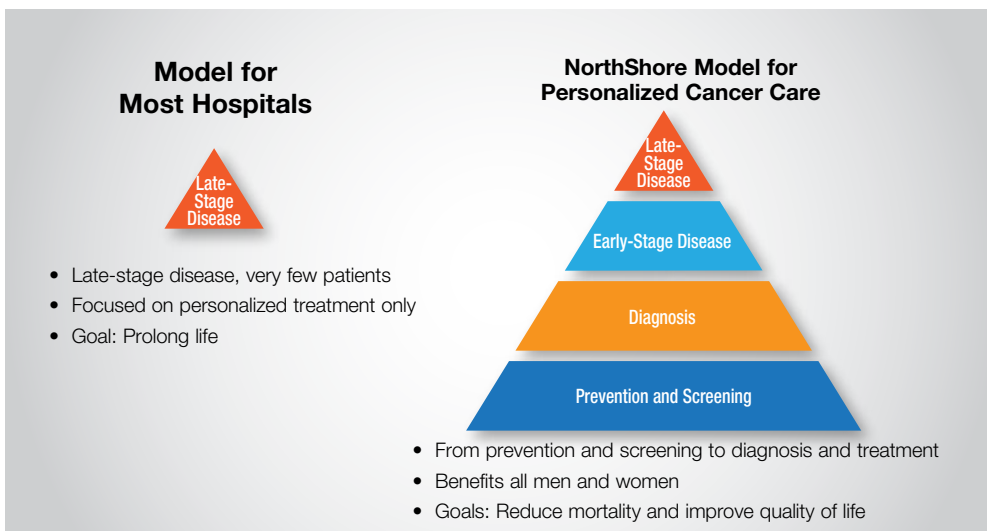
Model for Most Hospitals

Late-Stage Disease

- Late-stage disease, very few patients
- Focused on personalized treatment only
- Goal: Prolong life

NorthShore Model for Personalized Cancer Care

Late-Stage Disease

Early-Stage Disease

Diagnosis

Prevention and Screening

- From prevention and screening to diagnosis and treatment
- Benefits all men and women
- Goals: Reduce mortality and improve quality of life